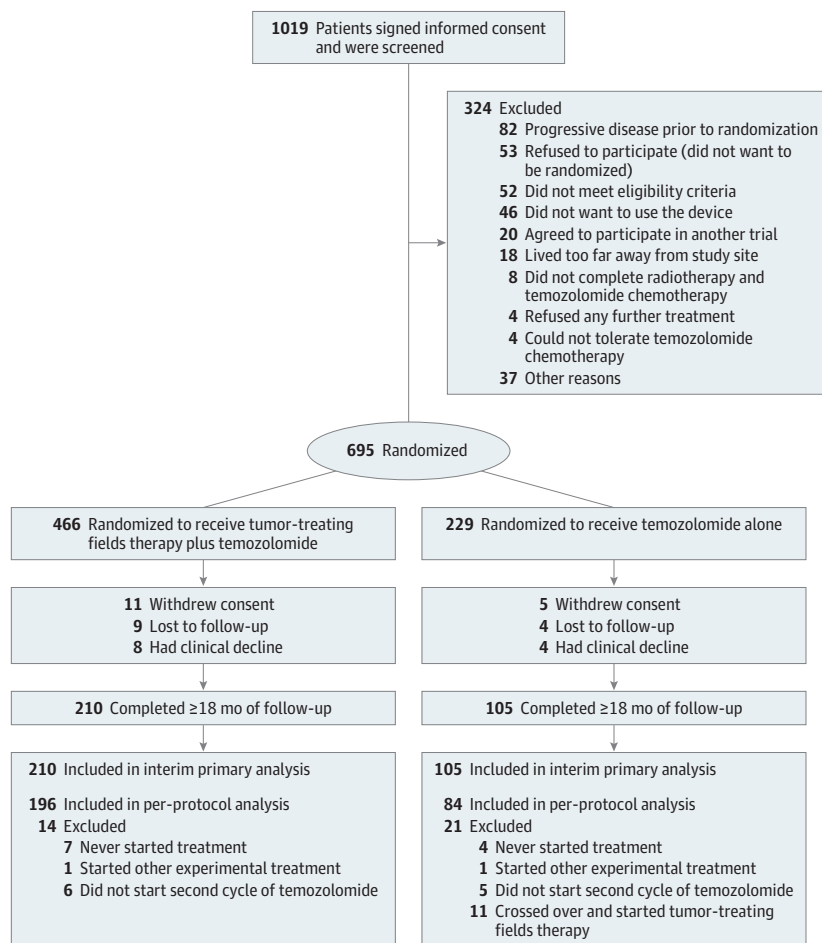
**1019** Patients signed informed consent and were screened

**324** Excluded
**82** Progressive disease prior to randomization
**53** Refused to participate (did not want to be randomized)
**52** Did not meet eligibility criteria
**46** Did not want to use the device
**20** Agreed to participate in another trial
**18** Lived too far away from study site
**8** Did not complete radiotherapy and temozolomide chemotherapy
**4** Refused any further treatment
**4** Could not tolerate temozolomide chemotherapy
**37** Other reasons

**695** Randomized

**466** Randomized to receive tumor-treating fields therapy plus temozolomide

**11** Withdrew consent
**9** Lost to follow-up
**8** Had clinical decline

**210** Completed ≥18 mo of follow-up

**210** Included in interim primary analysis

**196** Included in per-protocol analysis
**14** Excluded
**7** Never started treatment
**1** Started other experimental treatment
**6** Did not start second cycle of temozolomide

**229** Randomized to receive temozolomide alone

**5** Withdrew consent
**4** Lost to follow-up
**4** Had clinical decline

**105** Completed ≥18 mo of follow-up

**105** Included in interim primary analysis

**84** Included in per-protocol analysis
**21** Excluded
**4** Never started treatment
**1** Started other experimental treatment
**5** Did not start second cycle of temozolomide
**11** Crossed over and started tumor-treating fields therapy